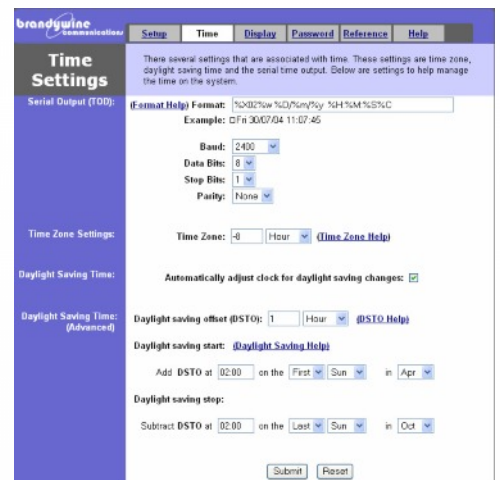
brandywine communications

Setup | Time | Display | Password | Reference | Help

Time Settings

There several settings that are associated with time. These settings are time zone, daylight saving time and the serial time output. Below are settings to help manage the time on the system.

Serial Output (TOD): (Format Help) Format: %X02%w %D/%m/%y %H:%M:%S%C

Example: □Fri 30/07/04 11:07:46

Baud: 2400

Data Bits: 8

Stop Bits: 1

Parity: None

Time Zone Settings: Time Zone: -8 Hour (Time Zone Help)

Daylight Saving Time: Automatically adjust clock for daylight saving changes: ☑

Daylight Saving Time: (Advanced) Daylight saving offset (DSTO): 1 Hour (DSTO Help)

Daylight saving start: (Daylight Saving Help)

Add DSTO at 02:00 on the First Sun in Apr

Daylight saving stop:

Subtract DSTO at 02:00 on the Last Sun in Oct

Submit Reset